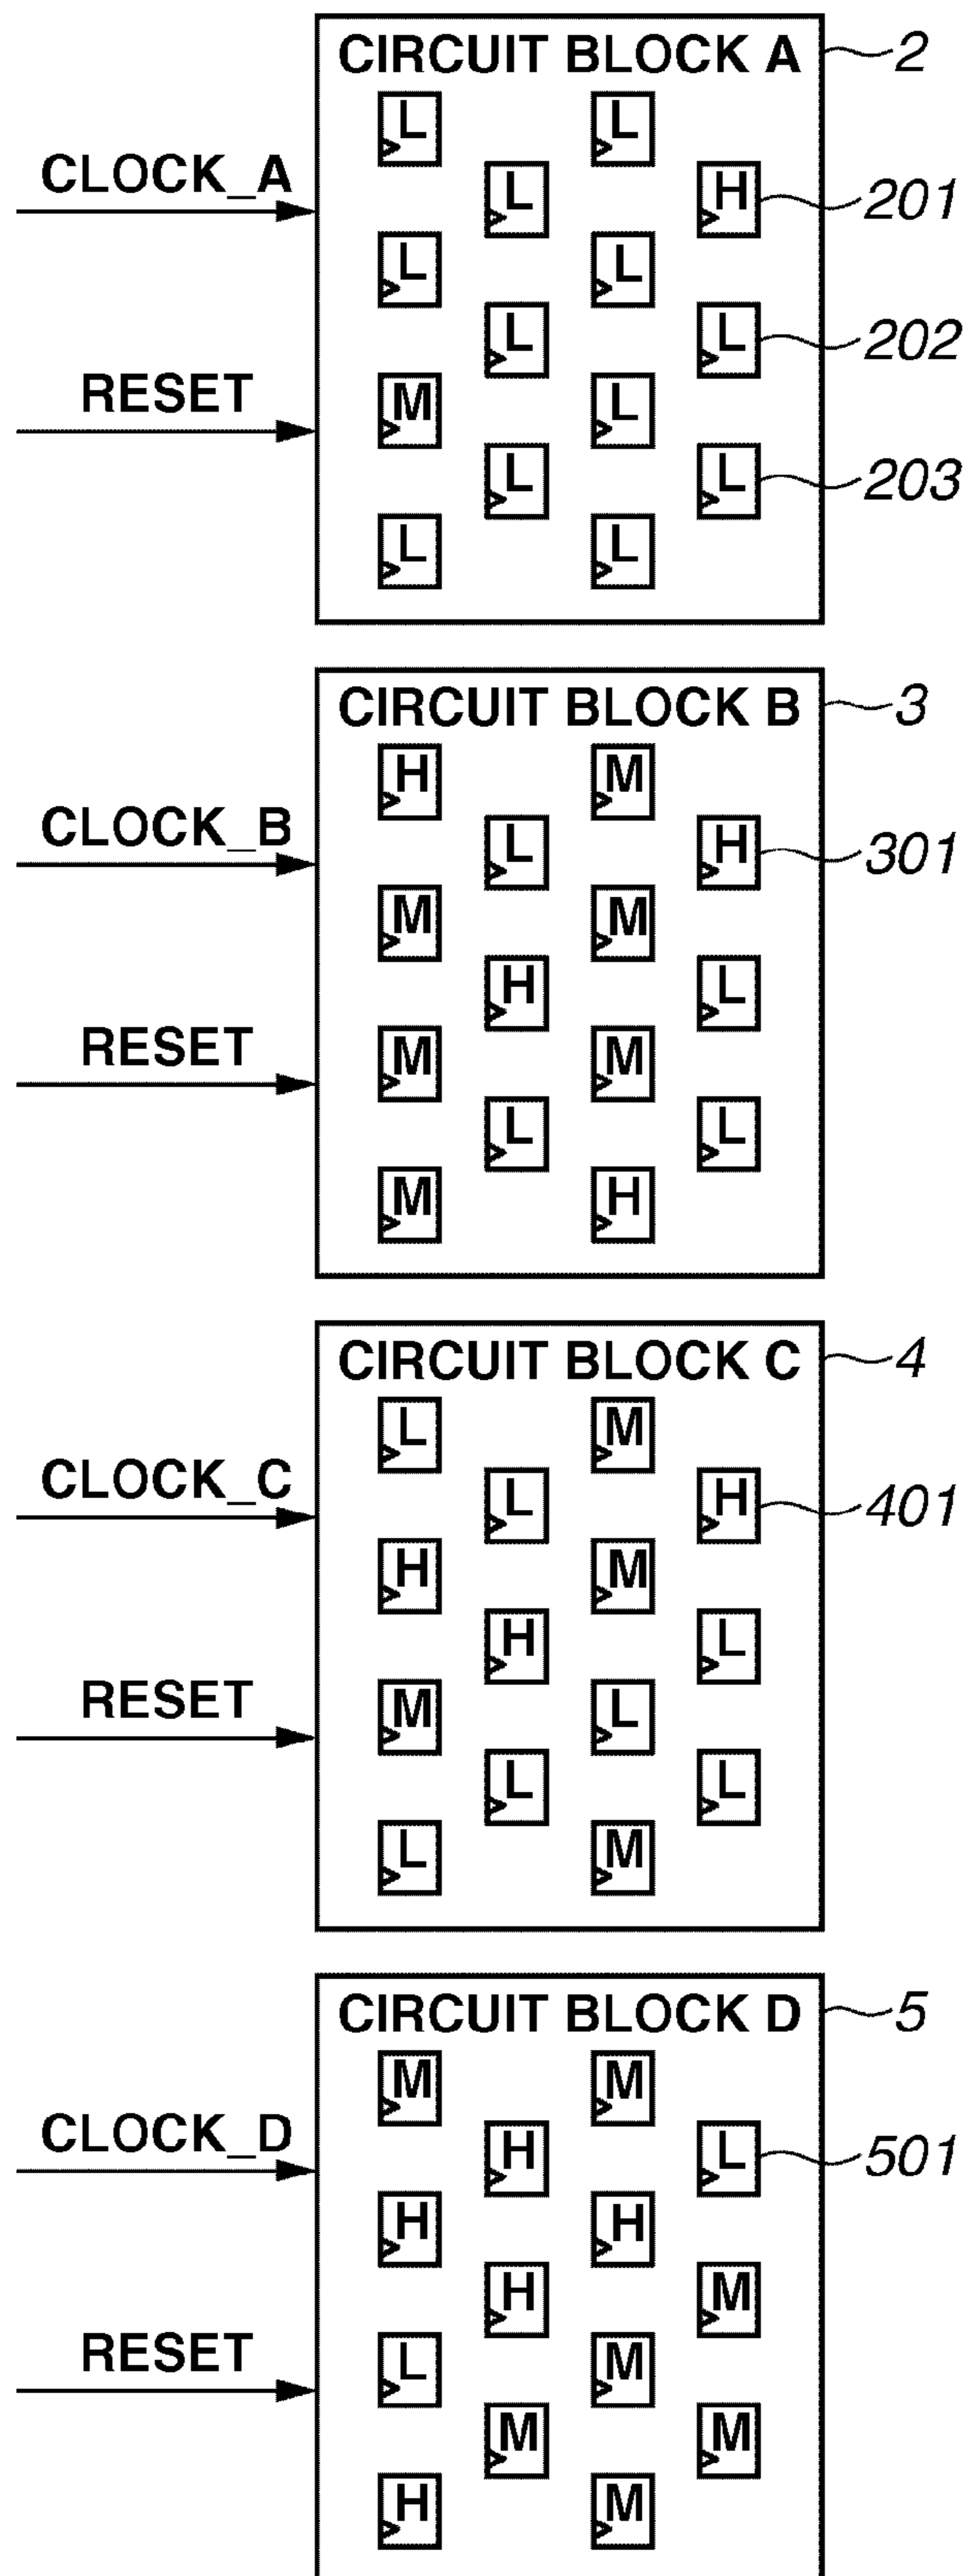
CIRCUIT BLOCK A
2
CLOCK_A
RESET
L L
L H 201
L L
L L 202
M L
L L 203
L L

CIRCUIT BLOCK B
3
CLOCK_B
RESET
H M
L H 301
M M
H L
M M
L L
M H

CIRCUIT BLOCK C
4
CLOCK_C
RESET
L M
L H 401
H M
H L
M L
L L
L M

CIRCUIT BLOCK D
5
CLOCK_D
RESET
M M
H L 501
H H
H M
L M
M M
H M